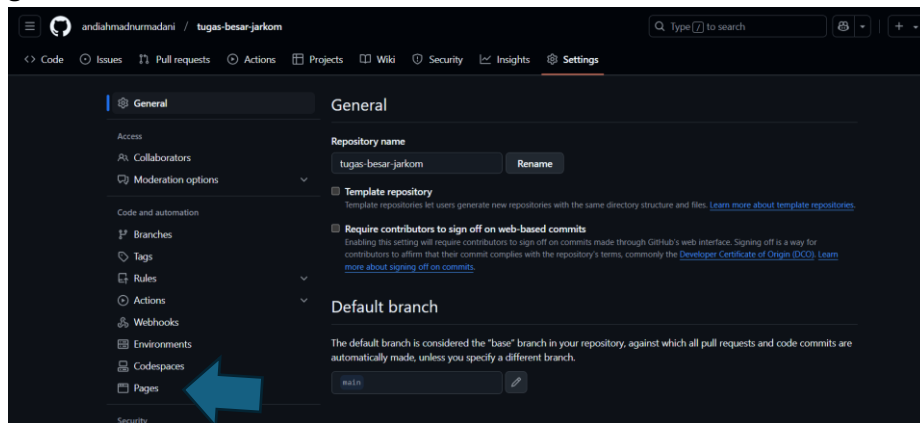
andiahmadnurmadani / tugas-besar-jarkom

Type / to search

+

Code Issues Pull requests Actions Projects Wiki Security Insights Settings

General

Access

Collaborators

Moderation options

Code and automation

Branches

Tags

Rules

Actions

Webhooks

Environments

Codespaces

Pages

Security

General

Repository name

tugas-besar-jarkom

Rename

Template repository

Template repositories let users generate new repositories with the same directory structure and files. Learn more about template repositories.

Require contributors to sign off on web-based commits

Enabling this setting will require contributors to sign off on commits made through GitHub's web interface. Signing off is a way for contributors to affirm that their commit complies with the repository's terms, commonly the Developer Certificate of Origin (DCO). Learn more about signing off on commits.

Default branch

The default branch is considered the "base" branch in your repository, against which all pull requests and code commits are automatically made, unless you specify a different branch.

main